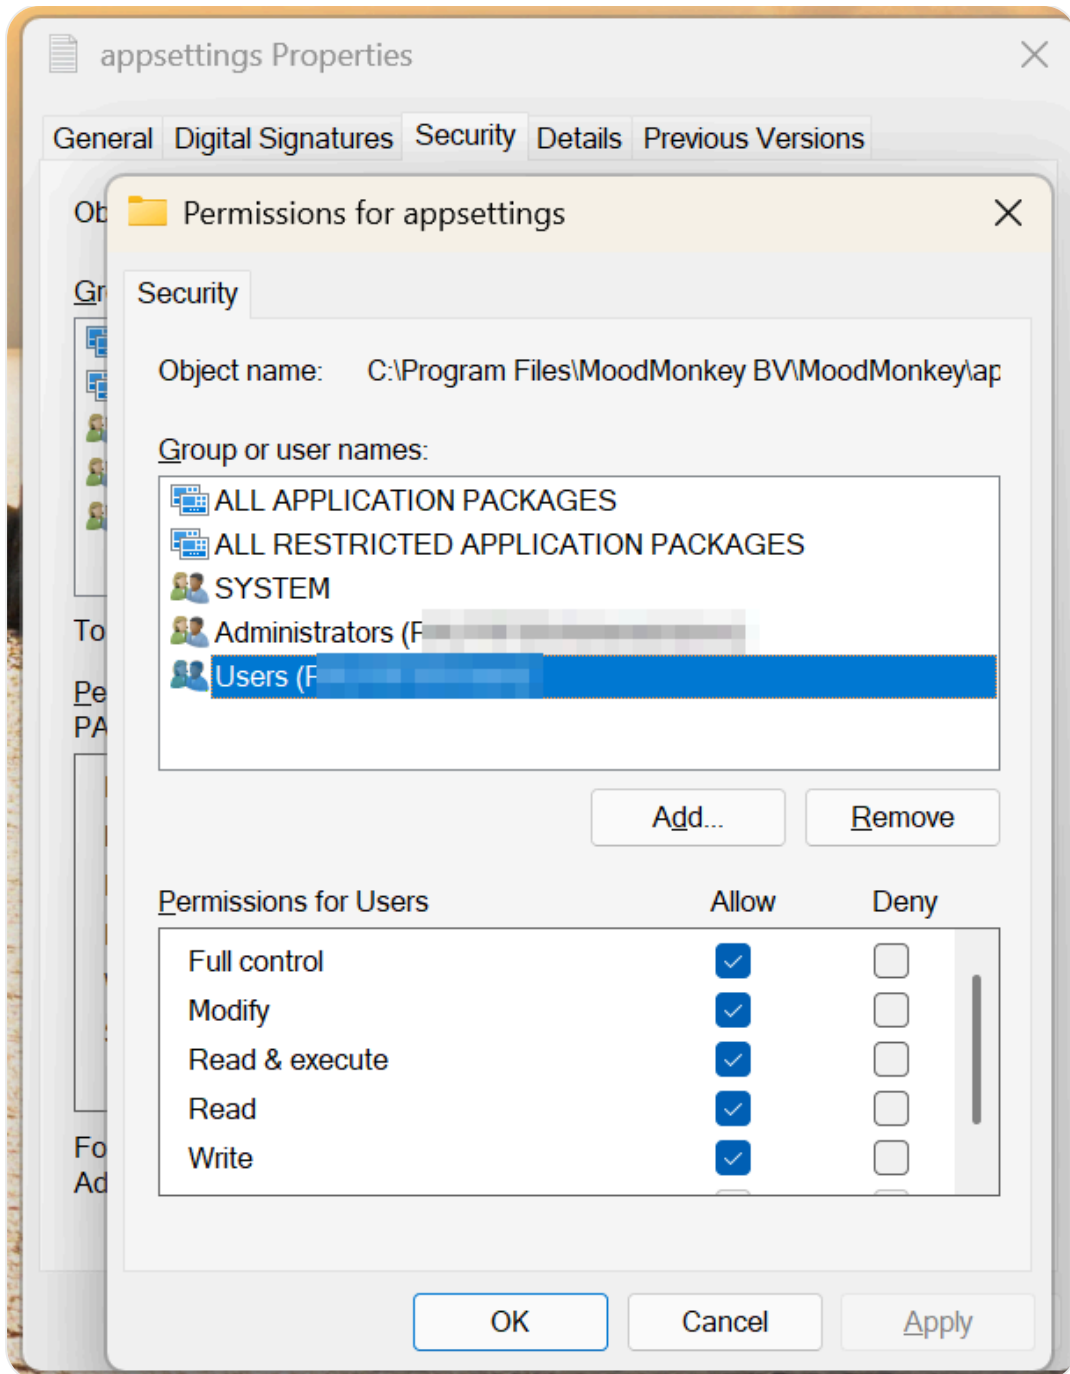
appsettings Properties

General | Digital Signatures | Security | Details | Previous Versions

Ob

Gr

To

Pe
PA

Fo
Ad

Permissions for appsettings

Security

Object name: C:\Program Files\MoodMonkey BV\MoodMonkey\ap

Group or user names:

ALL APPLICATION PACKAGES
ALL RESTRICTED APPLICATION PACKAGES
SYSTEM
Administrators (F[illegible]
Users (F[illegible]

Add... | Remove

| Permissions for Users | Allow | Deny |
|---|---|---|
| Full control | ☑ | ☐ |
| Modify | ☑ | ☐ |
| Read & execute | ☑ | ☐ |
| Read | ☑ | ☐ |
| Write | ☑ | ☐ |

OK | Cancel | Apply